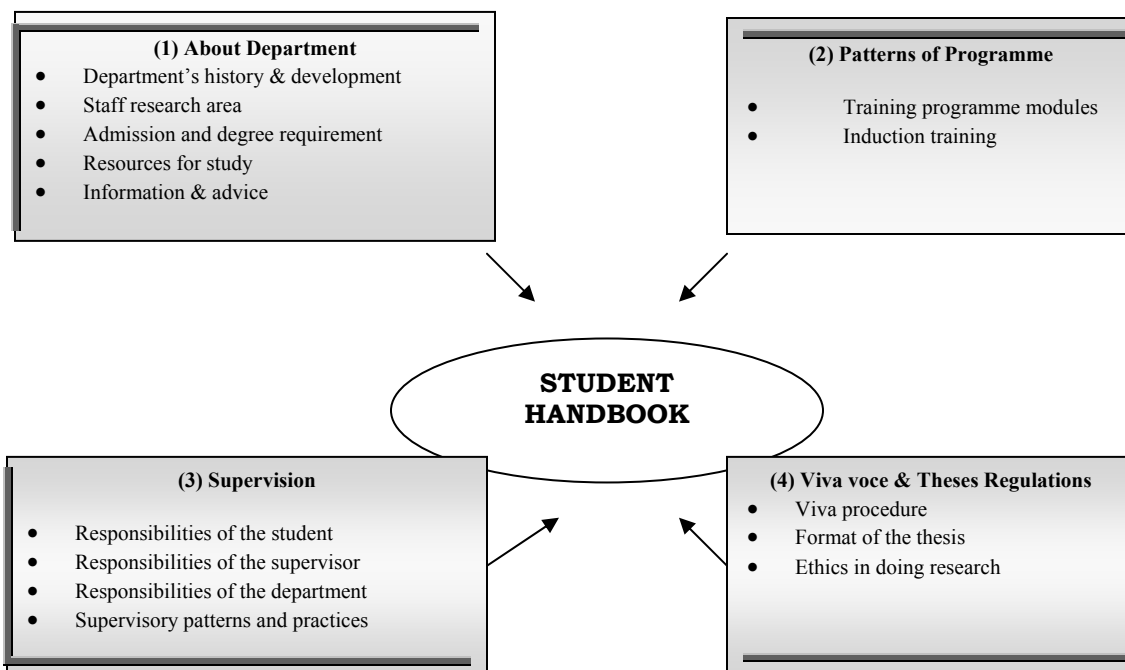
(1) About Department

- Department's history & development
- Staff research area
- Admission and degree requirement
- Resources for study
- Information & advice

(2) Patterns of Programme

- Training programme modules
- Induction training

STUDENT HANDBOOK

(3) Supervision

- Responsibilities of the student
- Responsibilities of the supervisor
- Responsibilities of the department
- Supervisory patterns and practices

(4) Viva voce & Theses Regulations

- Viva procedure
- Format of the thesis
- Ethics in doing research